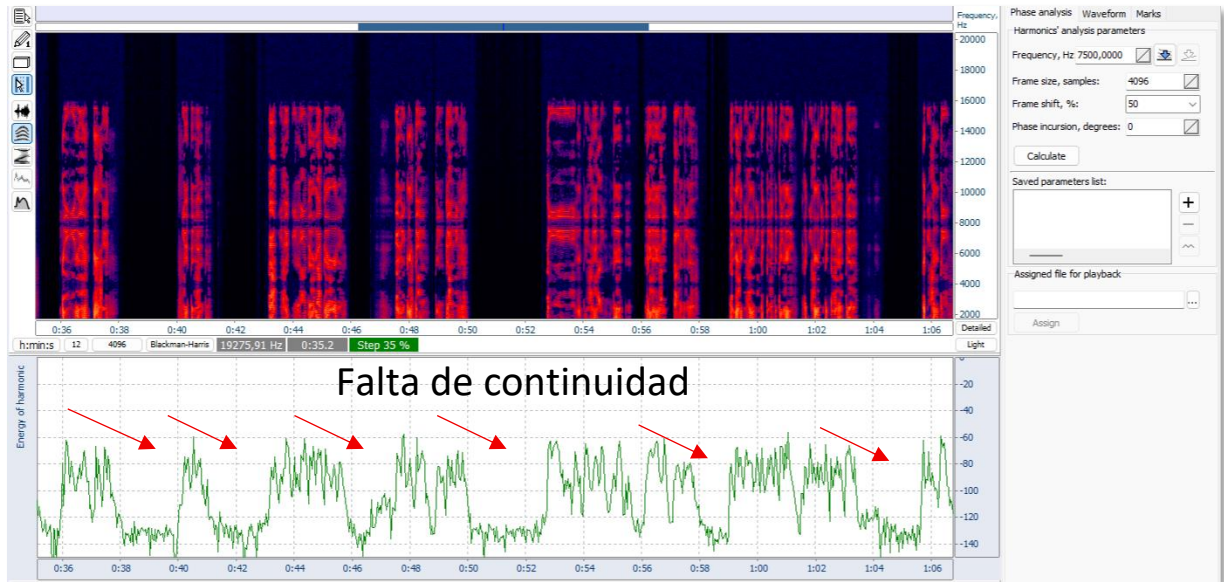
Frequency, Hz
20000
18000
16000
14000
12000
10000
8000
6000
4000
2000

0:36 0:38 0:40 0:42 0:44 0:46 0:48 0:50 0:52 0:54 0:56 0:58 1:00 1:02 1:04 1:06
Detailed

h:min:s 12 4096 Blackman-Harris 19275,91 Hz 0:35.2 Step 35 %
Light

Phase analysis Waveform Marks
Harmonics' analysis parameters
Frequency, Hz 7500,0000
Frame size, samples: 4096
Frame shift, %: 50
Phase incursion, degrees: 0
Calculate
Saved parameters list:
+
—
Assigned file for playback
...
Assign

Falta de continuidad

Energy of harmonic
-20
-40
-60
-80
-100
-120
-140

0:36 0:38 0:40 0:42 0:44 0:46 0:48 0:50 0:52 0:54 0:56 0:58 1:00 1:02 1:04 1:06